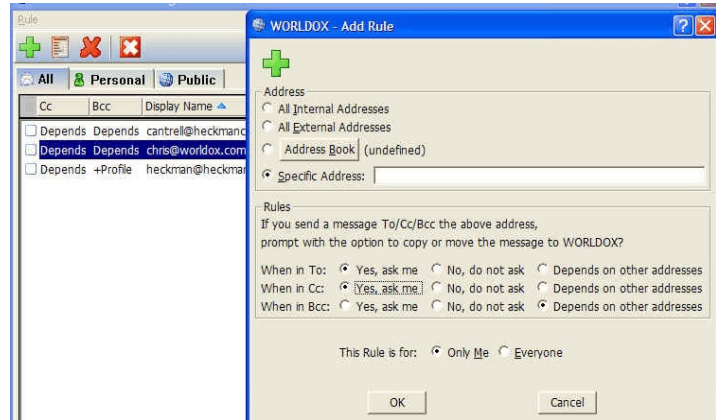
Rule

All | Personal | Public

| Cc | Bcc | Display Name |
|---|---|---|
| Depends | Depends | cantrell@heckmanc |
| Depends | Depends | chris@worldox.com |
| Depends | +Profile | heckman@heckmar |

WORLDOX - Add Rule

Address
All Internal Addresses
All External Addresses
Address Book (undefined)
Specific Address:

Rules
If you send a message To/Cc/Bcc the above address, prompt with the option to copy or move the message to WORLDOX?

When in To: Yes, ask me No, do not ask Depends on other addresses
When in Cc: Yes, ask me No, do not ask Depends on other addresses
When in Bcc: Yes, ask me No, do not ask Depends on other addresses

This Rule is for: Only Me Everyone

OK Cancel